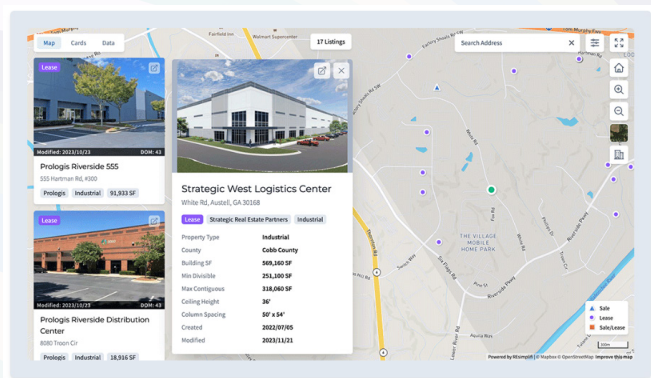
Map Cards Data

17 Listings

Search Address

Fairfield Inn

Walmart Supercenter

Lease

Modified: 2023/10/23 DOM: 43

Prologis Riverside 555

555 Hartman Rd, #300

Prologis Industrial 91,933 SF

Lease

Modified: 2023/10/23 DOM: 43

Prologis Riverside Distribution Center

8080 Troon Cir

Prologis Industrial 18,916 SF

Strategic West Logistics Center

White Rd, Austell, GA 30168

Lease Strategic Real Estate Partners Industrial

| | |
|---|---|
| Property Type | Industrial |
| County | Cobb County |
| Building SF | 569,160 SF |
| Min Divisible | 251,100 SF |
| Max Contiguous | 318,060 SF |
| Ceiling Height | 36' |
| Column Spacing | 50' x 54' |
| Created | 2022/07/05 |
| Modified | 2023/11/21 |

THE VILLAGE MOBILE HOME PARK

Riverside Pkwy

Sale

Lease

Sale/Lease

Powered by REsimpli © Mapbox © OpenStreetMap Improve this map